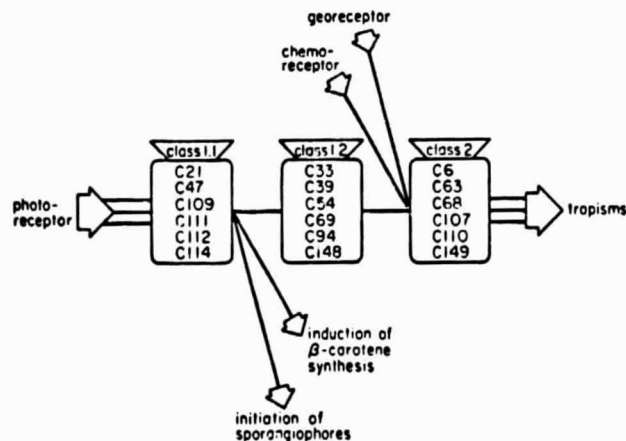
georeceptor

chemoreceptor

photoreceptor

class 1.1
C21
C47
C109
C111
C112
C114

class 1.2
C33
C39
C54
C69
C94
C148

class 2
C6
C63
C68
C107
C110
C149

tropisms

induction of $\beta$-carotene synthesis

initiation of sporangiophores